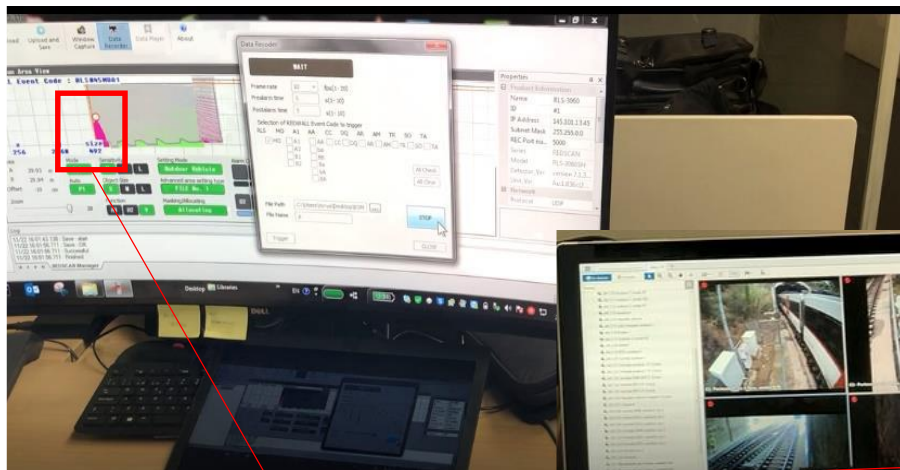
Upload and Save

Window Capture

Data Recorder

Data Player

About

Area View

Event Code : RLS0450001

256

Mode

Sensitivity

Setting Mode

Outdoor Vehicle

Advanced area setting type

FILE No. 1

Auto

Object Size

Offset

Zoom

Direction

Masking/Allocating

Allocating

Log

Save : start

Save : OK

Successful

Finished

Data Recorder

WAIT

Frame rate

Prealarm time

Postalarm time

Selection of KBSWALL Event Code to trigger

RLS

MD

A1

AA

CC

DQ

AR

AM

TE

SO

TA

All Check

All Clear

File Path

File Name

STOP

Trigger

CLOSE

Properties

Product Information

Name

RLS-3060

ID

IP Address

Subnet Mask

REC Port no.

5000

Series

REDSCAN

Model

RLS-3060SH

Network

Protocol

UDP

Desktop

Libraries

EN

DELL